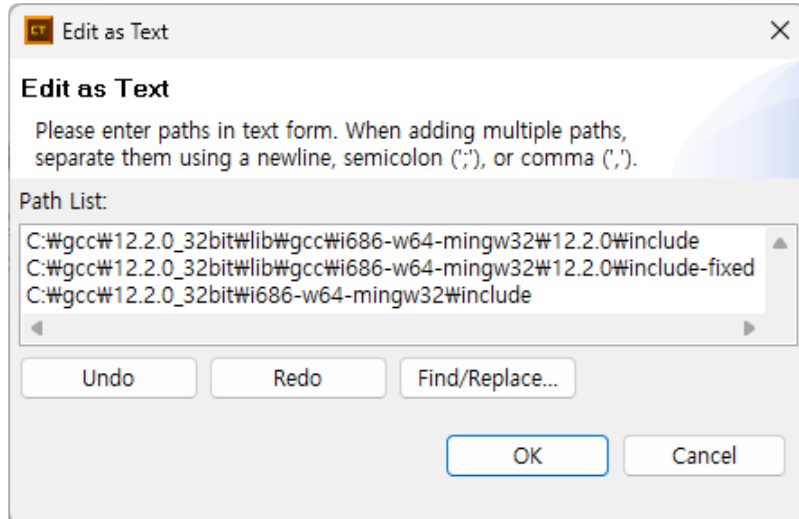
CT Edit as Text

Edit as Text

Please enter paths in text form. When adding multiple paths, separate them using a newline, semicolon (';'), or comma (',').

Path List:

C:₩gcc₩12.2.0_32bit₩lib₩gcc₩i686-w64-mingw32₩12.2.0₩include
C:₩gcc₩12.2.0_32bit₩lib₩gcc₩i686-w64-mingw32₩12.2.0₩include-fixed
C:₩gcc₩12.2.0_32bit₩i686-w64-mingw32₩include

Undo Redo Find/Replace...

OK Cancel